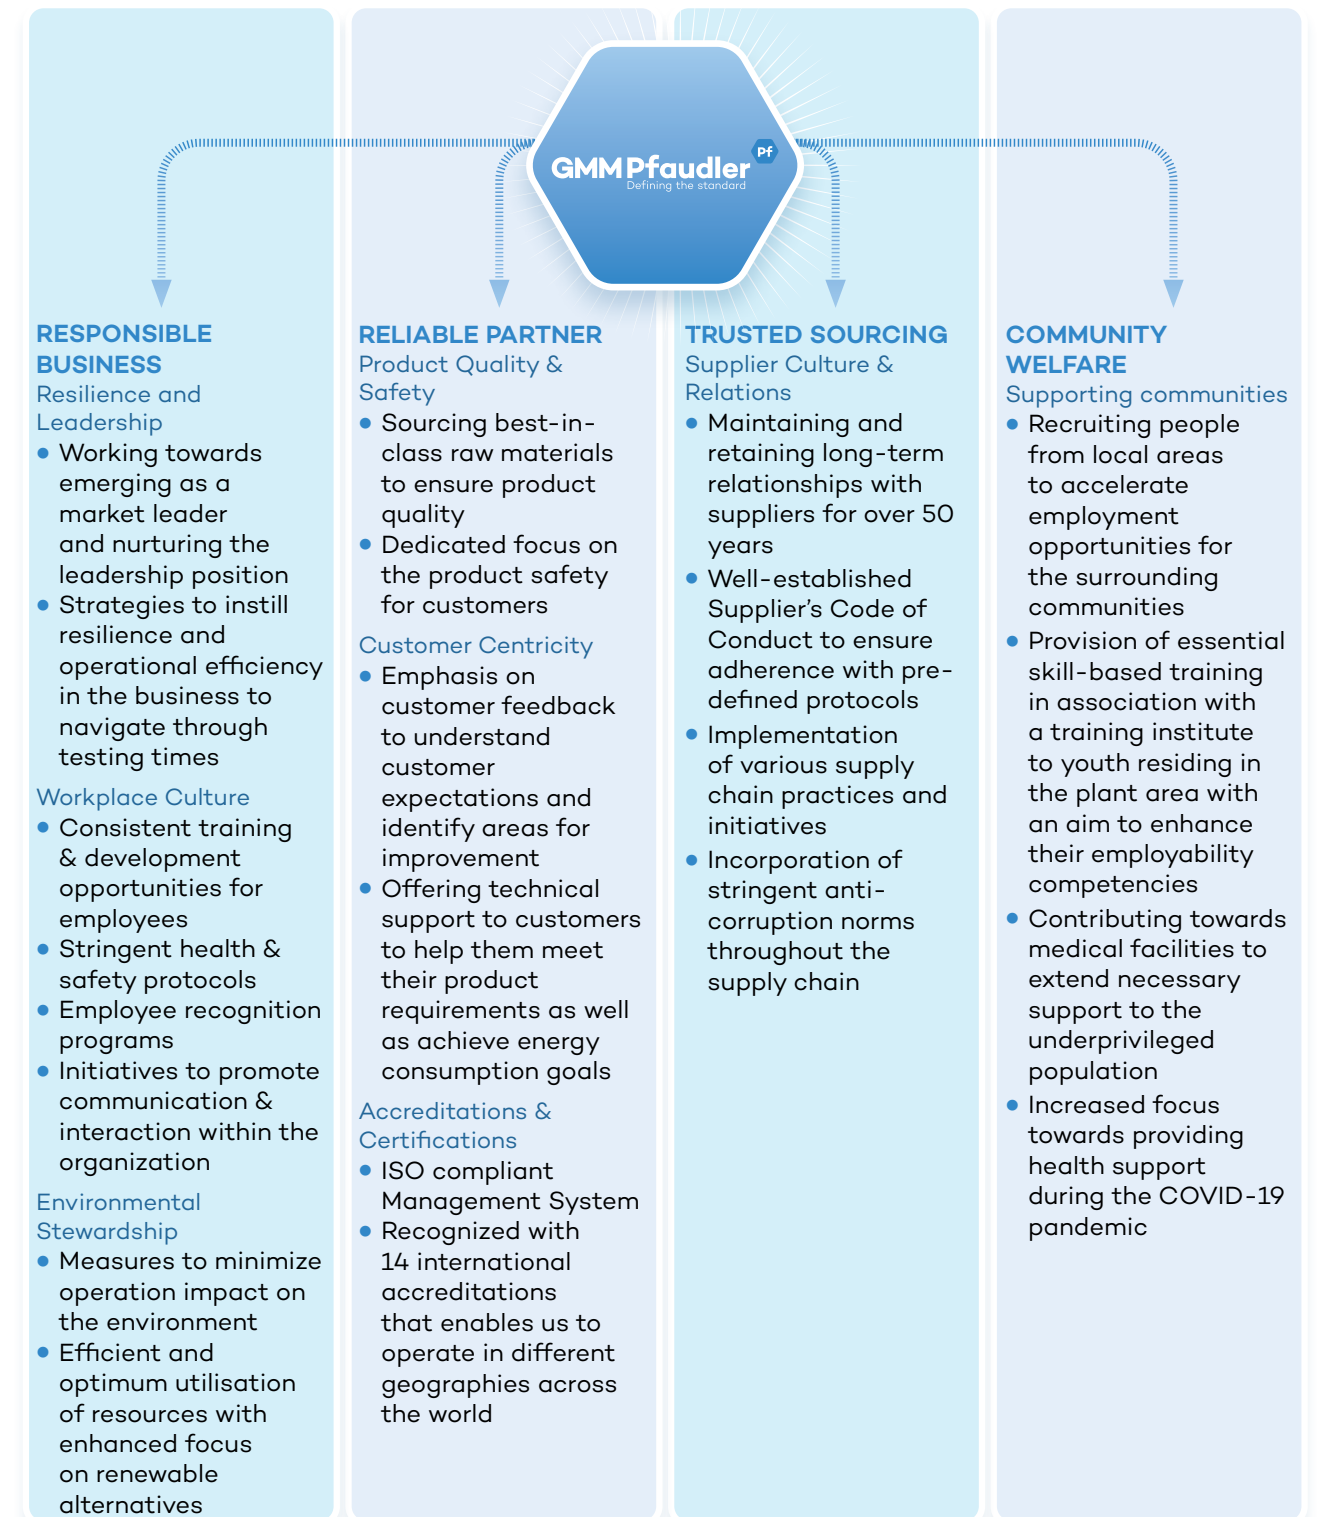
GMM Pfaudler
Defining the standard
Pf

RESPONSIBLE BUSINESS
Resilience and Leadership
• Working towards emerging as a market leader and nurturing the leadership position
• Strategies to instill resilience and operational efficiency in the business to navigate through testing times
Workplace Culture
• Consistent training & development opportunities for employees
• Stringent health & safety protocols
• Employee recognition programs
• Initiatives to promote communication & interaction within the organization
Environmental Stewardship
• Measures to minimize operation impact on the environment
• Efficient and optimum utilisation of resources with enhanced focus on renewable alternatives

RELIABLE PARTNER
Product Quality & Safety
• Sourcing best-in-class raw materials to ensure product quality
• Dedicated focus on the product safety for customers
Customer Centricity
• Emphasis on customer feedback to understand customer expectations and identify areas for improvement
• Offering technical support to customers to help them meet their product requirements as well as achieve energy consumption goals
Accreditations & Certifications
• ISO compliant Management System
• Recognized with 14 international accreditations that enables us to operate in different geographies across the world

TRUSTED SOURCING
Supplier Culture & Relations
• Maintaining and retaining long-term relationships with suppliers for over 50 years
• Well-established Supplier's Code of Conduct to ensure adherence with pre-defined protocols
• Implementation of various supply chain practices and initiatives
• Incorporation of stringent anti-corruption norms throughout the supply chain

COMMUNITY WELFARE
Supporting communities
• Recruiting people from local areas to accelerate employment opportunities for the surrounding communities
• Provision of essential skill-based training in association with a training institute to youth residing in the plant area with an aim to enhance their employability competencies
• Contributing towards medical facilities to extend necessary support to the underprivileged population
• Increased focus towards providing health support during the COVID-19 pandemic